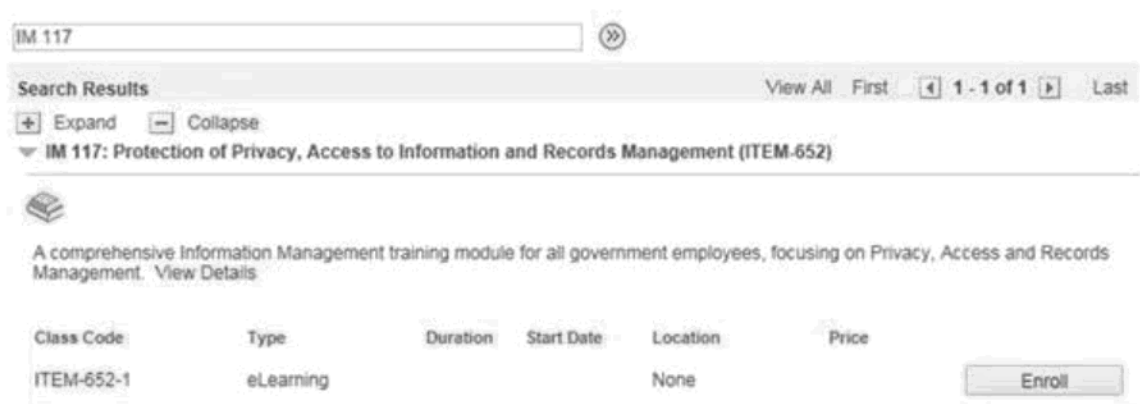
IM 117

Search Results

View All First 1 - 1 of 1 Last

Expand Collapse

IM 117: Protection of Privacy, Access to Information and Records Management (ITEM-652)

A comprehensive Information Management training module for all government employees, focusing on Privacy, Access and Records Management. View Details

| Class Code | Type | Duration | Start Date | Location | Price | |
|---|---|---|---|---|---|---|
| ITEM-652-1 | eLearning | | | None | | Enroll |